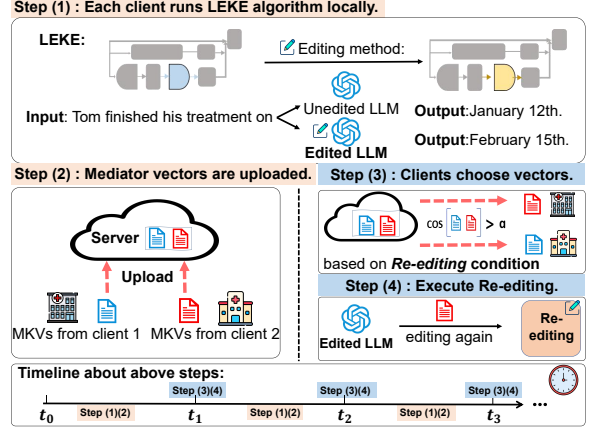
Step (1) : Each client runs LEKE algorithm locally.

LEKE:

Editing method:

Input: Tom finished his treatment on

Unedited LLM

Edited LLM

Output:January 12th.

Output:February 15th.

Step (2) : Mediator vectors are uploaded.

Server

Upload

MKVs from client 1

MKVs from client 2

Step (3) : Clients choose vectors.

cos $> \alpha$

based on Re-editing condition

Step (4) : Execute Re-editing.

Edited LLM

editing again

Re-editing

Timeline about above steps:

$t_0$ Step (1)(2) Step (3)(4) $t_1$ Step (1)(2) Step (3)(4) $t_2$ Step (1)(2) Step (3)(4) $t_3$ ...